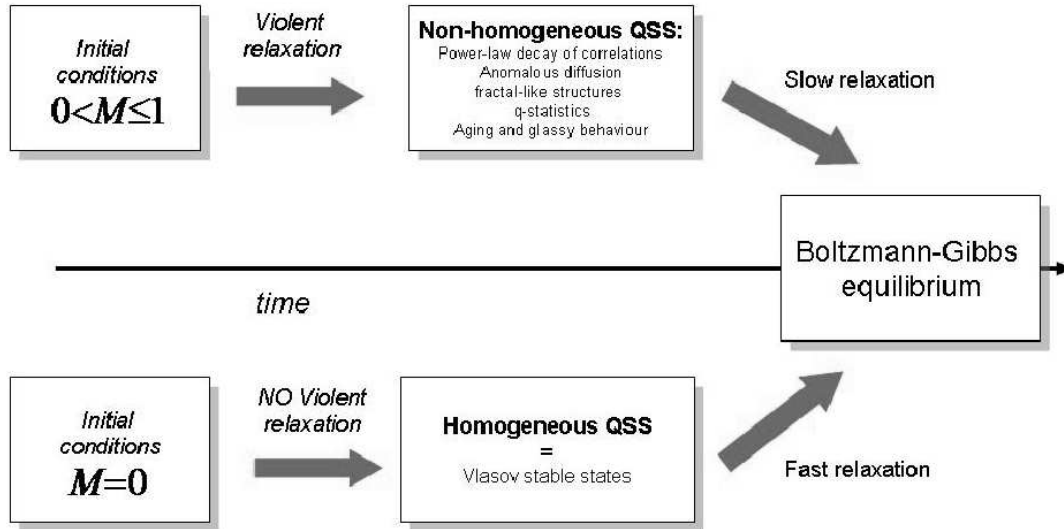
Initial conditions $0<M\leq1$

Violent relaxation

Non-homogeneous QSS:
Power-law decay of correlations
Anomalous diffusion
fractal-like structures
q-statistics
Aging and glassy behaviour

Slow relaxation

Boltzmann-Gibbs equilibrium

time

Initial conditions $M=0$

NO Violent relaxation

Homogeneous QSS
=
Vlasov stable states

Fast relaxation